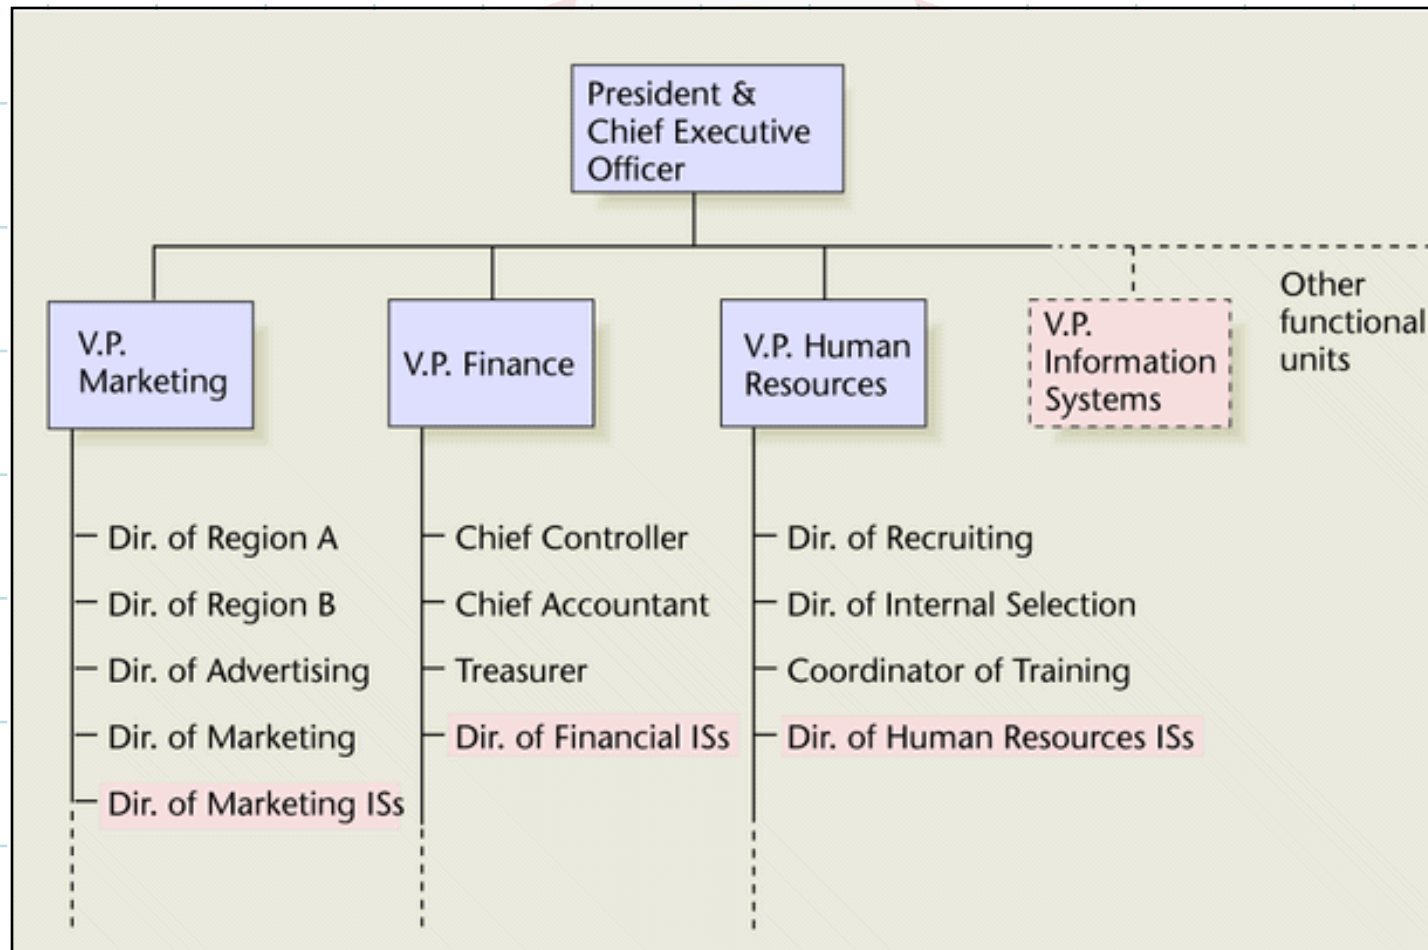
President & Chief Executive Officer

V.P. Marketing

V.P. Finance

V.P. Human Resources

V.P. Information Systems

Other functional units

Dir. of Region A
Dir. of Region B
Dir. of Advertising
Dir. of Marketing
Dir. of Marketing ISs

Chief Controller
Chief Accountant
Treasurer
Dir. of Financial ISs

Dir. of Recruiting
Dir. of Internal Selection
Coordinator of Training
Dir. of Human Resources ISs